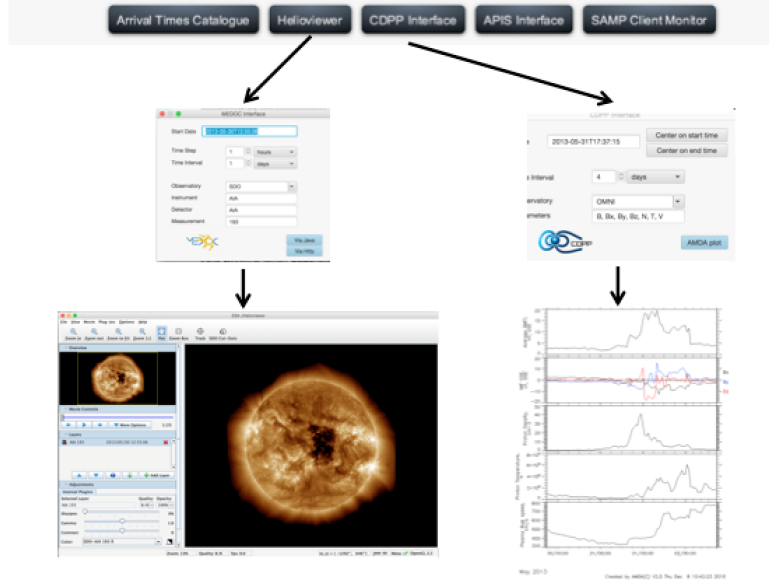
Arrival Times Catalogue
Helioviewer
CDPP Interface
APIS Interface
SAMP Client Monitor

MEDOC Interface
Start Date 2013-05-30T12:00:00
Time Step 1 hours
Time Interval 1 days
Observatory SDO
Instrument AIA
Detector AIA
Measurement 193
Via Java
Via Http

CDPP Interface
2013-05-31T17:37:15
Center on start time
Center on end time
s Interval 4 days
bservatory OMNI
ameters B, Bx, By, Bz, N, T, V
CDPP
AMDA plot

Overview
Movie Controls
Movie Options
Layers
AIA 193
Add Layer
Adjustments
Internal Plugins
Sharpen
Gamma
Contrast
Color SDO-AIA 193 Å

Bx
By
Bz

May 2013
Created by AMDA(C) V2.0 Thu Dec 16 10:43:23 2016